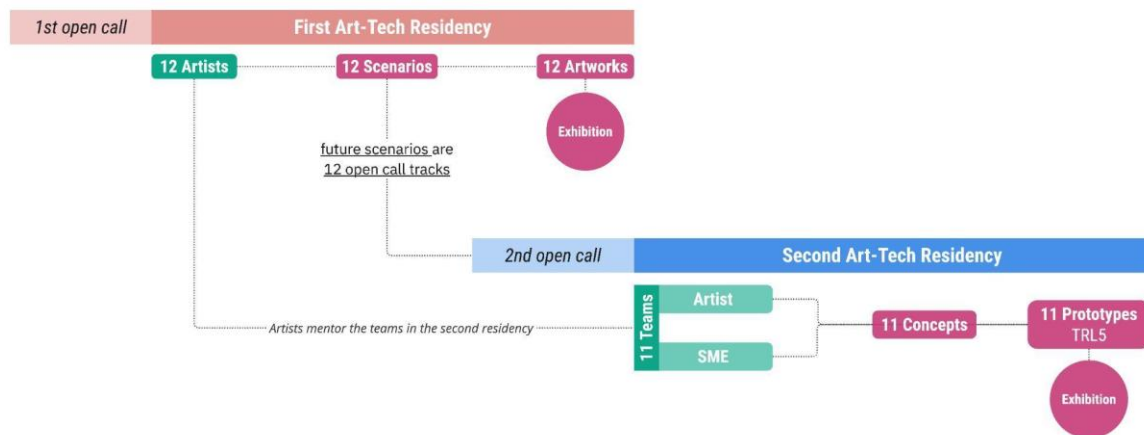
1st open call

First Art-Tech Residency

12 Artists

12 Scenarios

12 Artworks

Exhibition

future scenarios are 12 open call tracks

2nd open call

Second Art-Tech Residency

Artists mentor the teams in the second residency

11 Teams

Artist

SME

11 Concepts

11 Prototypes TRL5

Exhibition